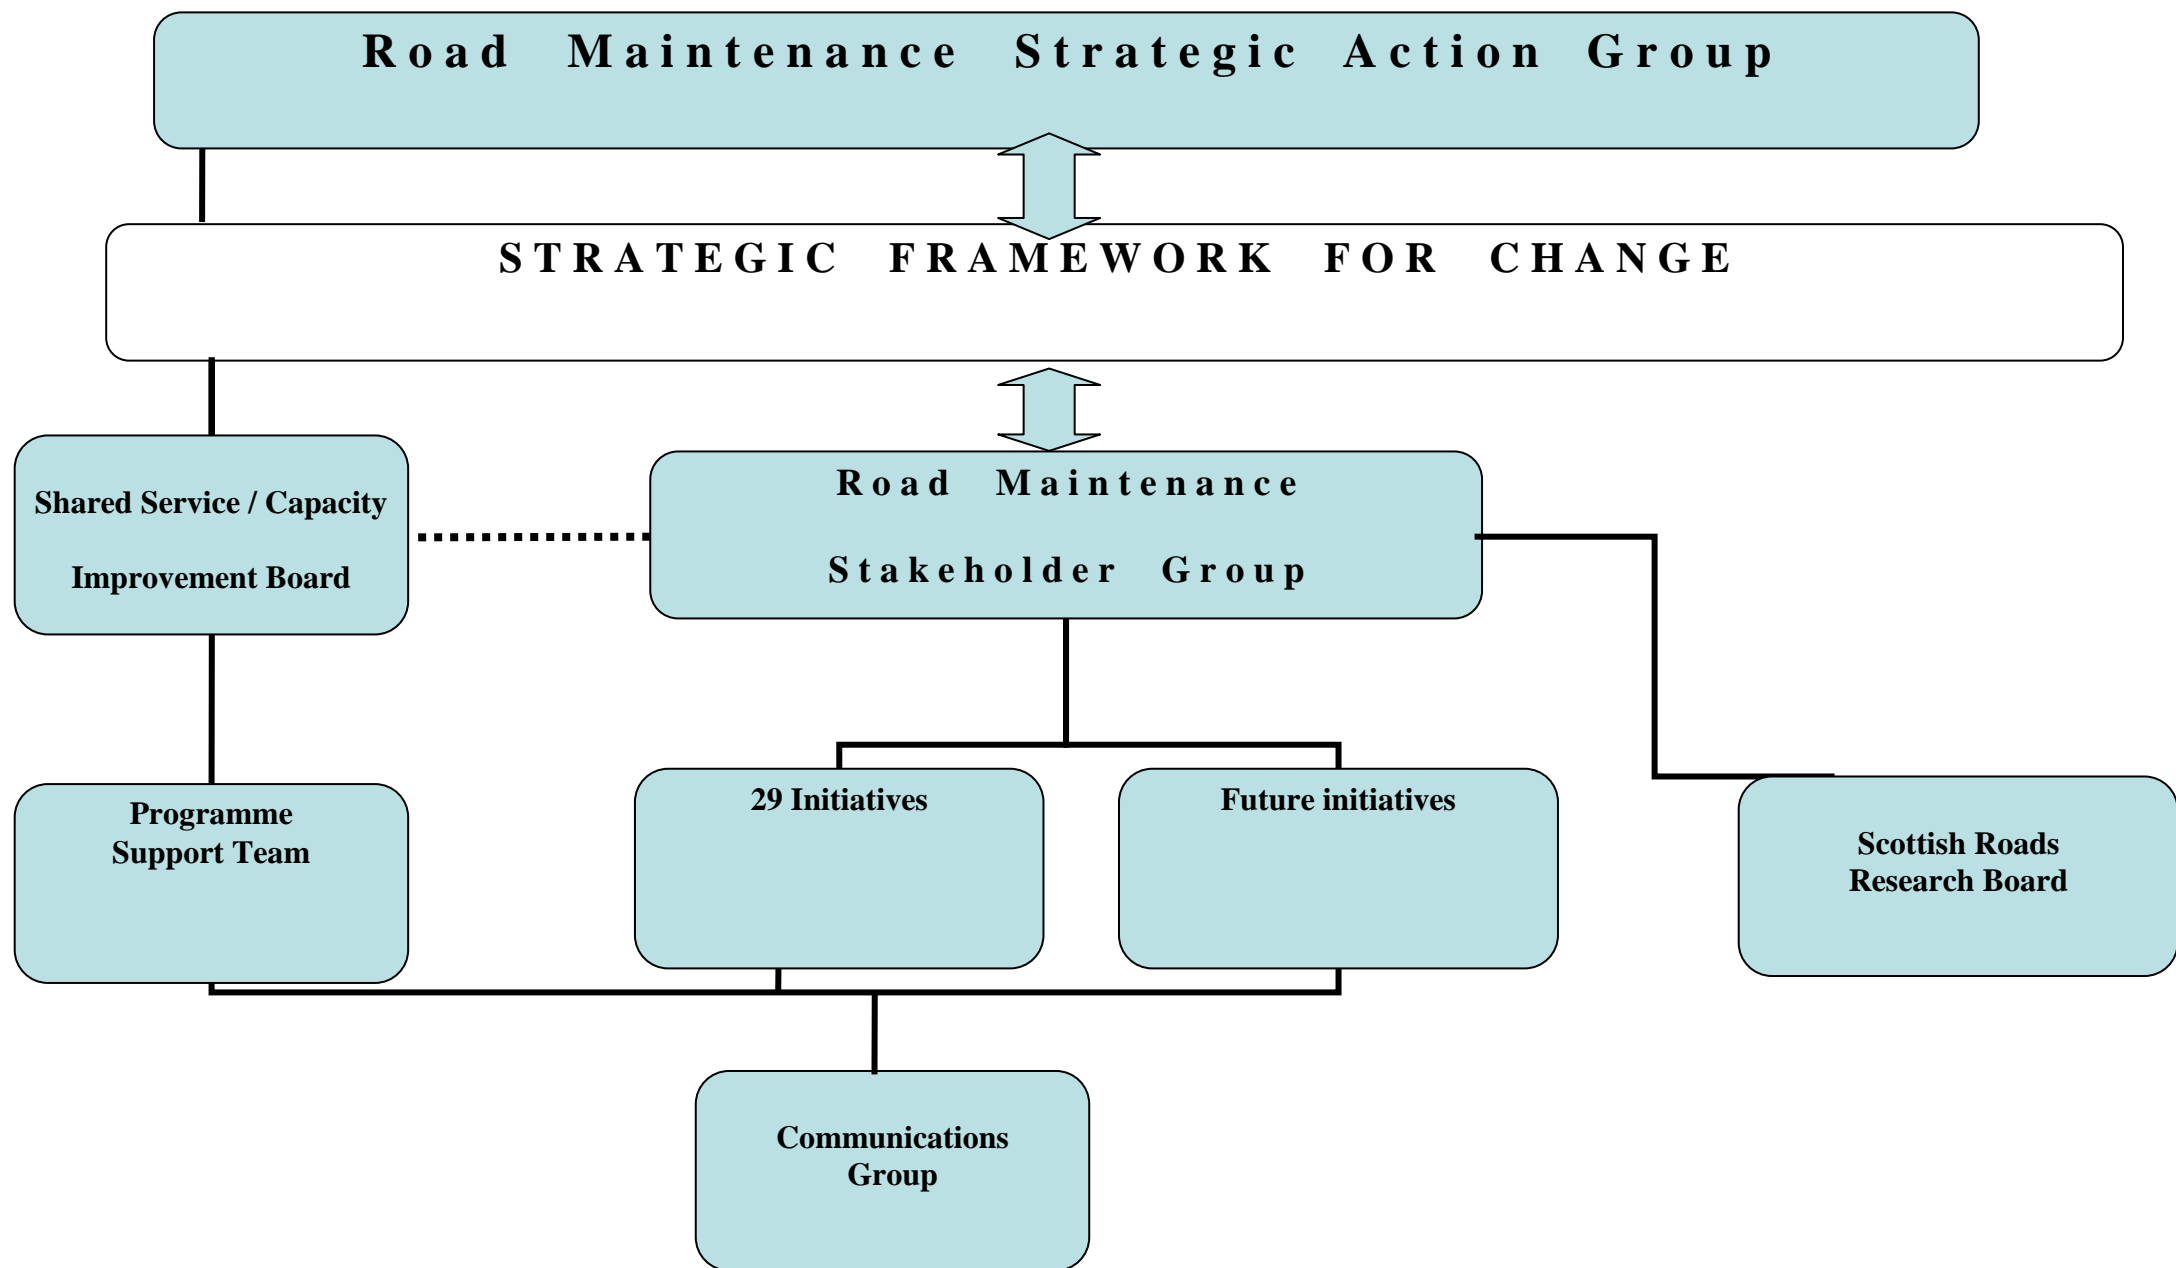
Road Maintenance Strategic Action Group

STRATEGIC FRAMEWORK FOR CHANGE

Shared Service / Capacity

Improvement Board

Road Maintenance

Stakeholder Group

Programme Support Team

29 Initiatives

Future initiatives

Scottish Roads Research Board

Communications Group